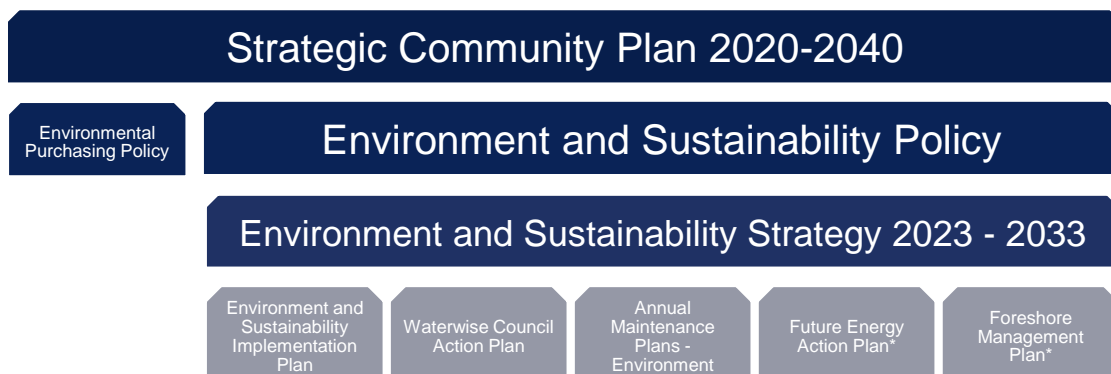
Strategic Community Plan 2020-2040

Environmental Purchasing Policy

Environment and Sustainability Policy

Environment and Sustainability Strategy 2023 - 2033

Environment and Sustainability Implementation Plan

Waterwise Council Action Plan

Annual Maintenance Plans - Environment

Future Energy Action Plan*

Foreshore Management Plan*